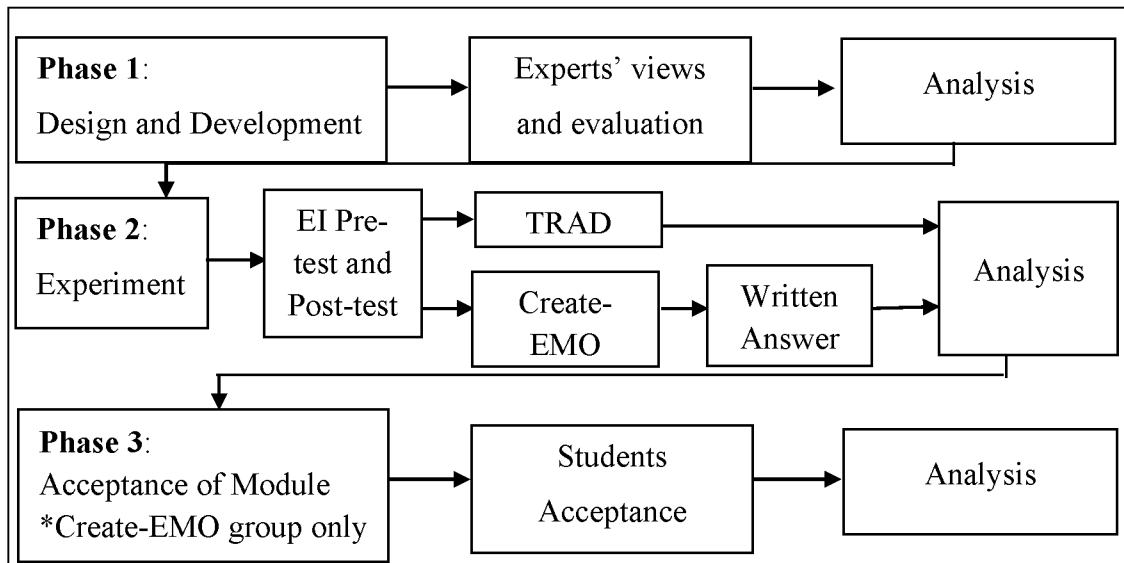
**Phase 1**:
Design and Development

Experts' views and evaluation

Analysis

**Phase 2**:
Experiment

EI Pre-test and Post-test

TRAD

Create-EMO

Written Answer

Analysis

**Phase 3**:
Acceptance of Module
*Create-EMO group only

Students Acceptance

Analysis